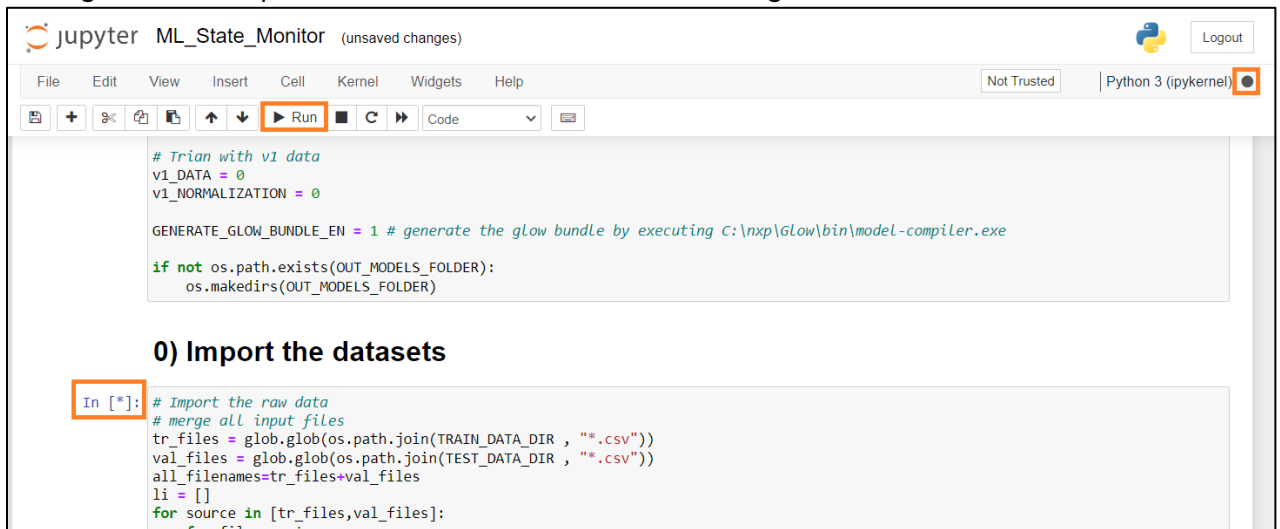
jupyter ML_State_Monitor (unsaved changes)

Logout

File Edit View Insert Cell Kernel Widgets Help

Not Trusted

Python 3 (ipykernel)

Run

Code

# Trian with v1 data
v1_DATA = 0
v1_NORMALIZATION = 0

GENERATE_GLOW_BUNDLE_EN = 1 # generate the glow bundle by executing C:\nxp\Glow\bin\model-compiler.exe

if not os.path.exists(OUT_MODELS_FOLDER):
    os.makedirs(OUT_MODELS_FOLDER)

0) Import the datasets

In [*]: # Import the raw data
# merge all input files
tr_files = glob.glob(os.path.join(TRAIN_DATA_DIR , "*.csv"))
val_files = glob.glob(os.path.join(TEST_DATA_DIR , "*.csv"))
all_filenames=tr_files+val_files
li = []
for source in [tr_files,val_files]:
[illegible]